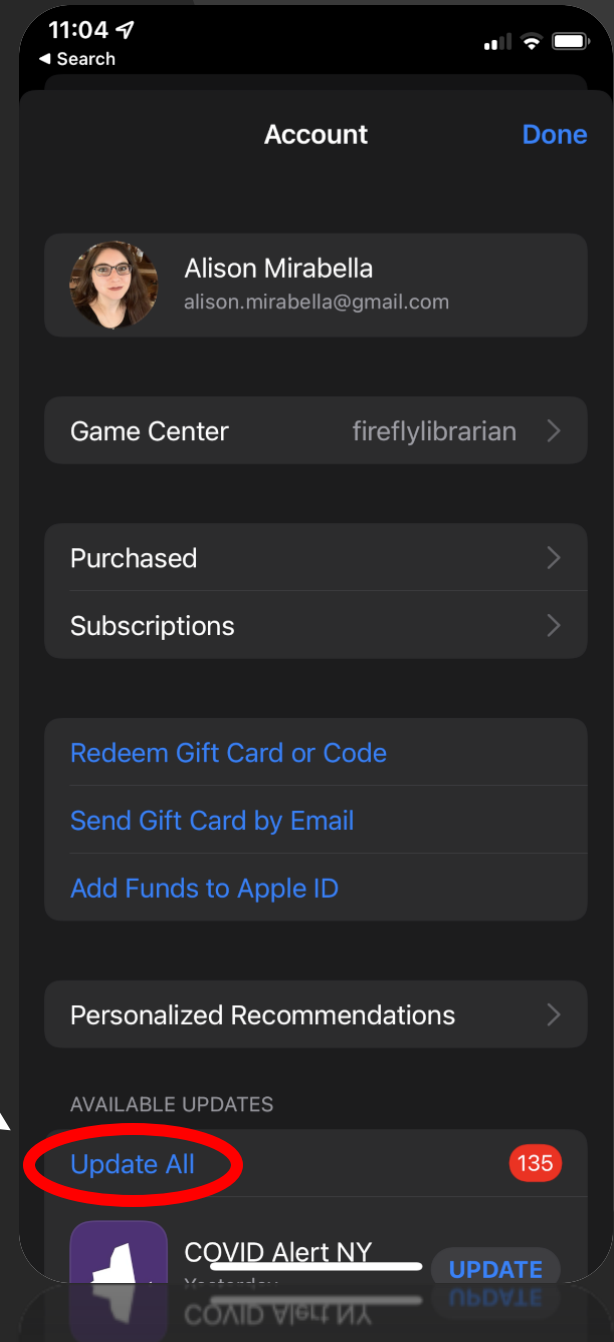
11:04
◂ Search

Account
Done

Alison Mirabella
alison.mirabella@gmail.com

Game Center fireflylibrarian

Purchased
Subscriptions

Redeem Gift Card or Code
Send Gift Card by Email
Add Funds to Apple ID

Personalized Recommendations

AVAILABLE UPDATES
Update All 135

COVID Alert NY
Yesterday
UPDATE